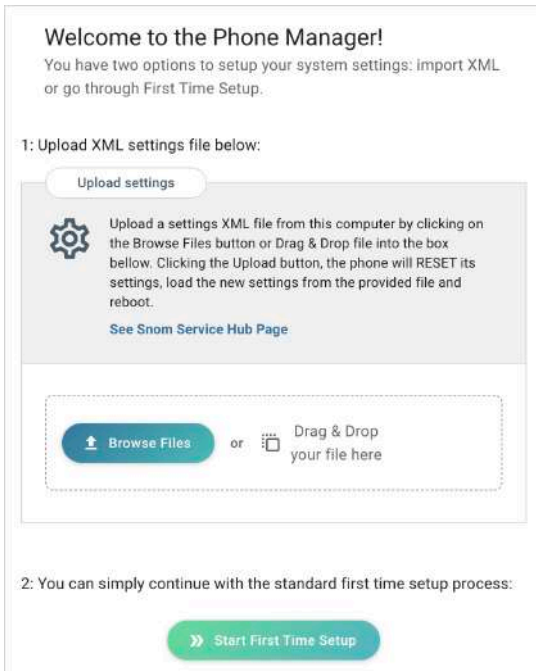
Welcome to the Phone Manager!

You have two options to setup your system settings: import XML or go through First Time Setup.

1: Upload XML settings file below:

Upload settings

Upload a settings XML file from this computer by clicking on the Browse Files button or Drag & Drop file into the box bellow. Clicking the Upload button, the phone will RESET its settings, load the new settings from the provided file and reboot.

See Snom Service Hub Page

Browse Files or Drag & Drop your file here

2: You can simply continue with the standard first time setup process:

Start First Time Setup